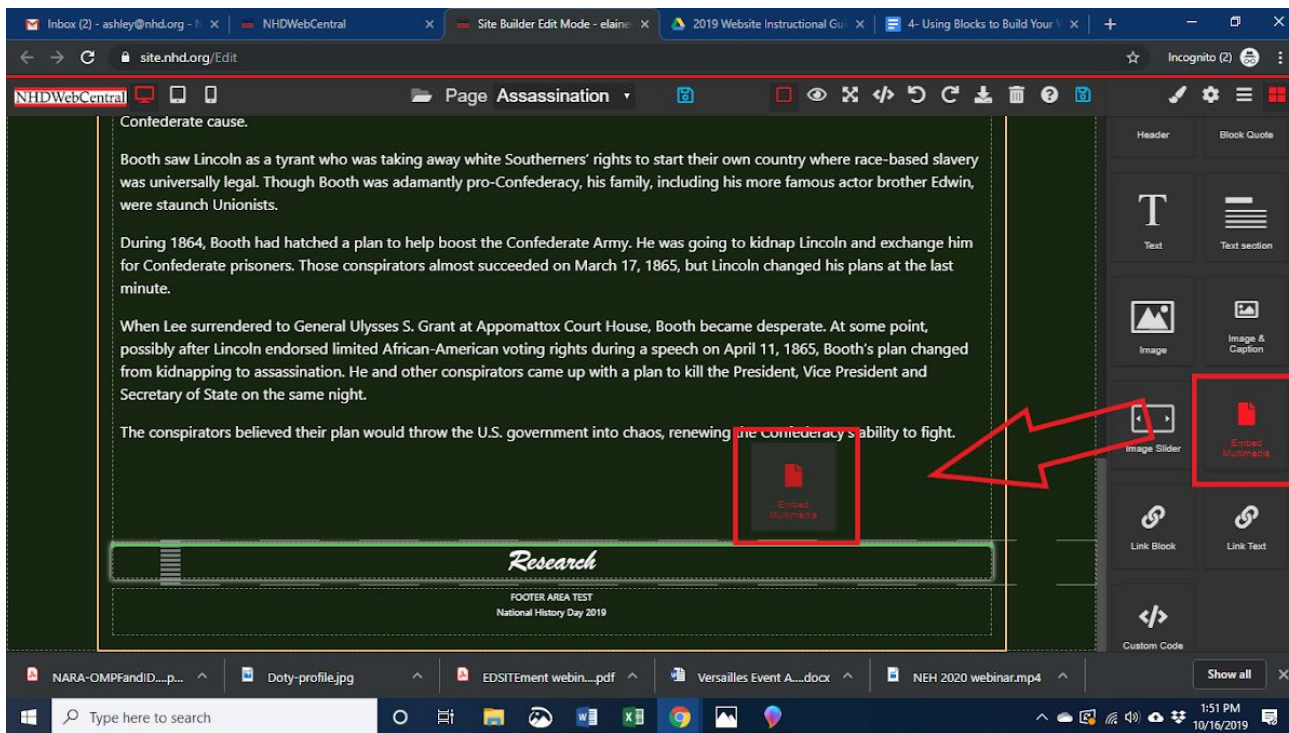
Inbox (2) - ashley@nhd.org - N ×
NHDWebCentral ×
Site Builder Edit Mode - elaine ×
2019 Website Instructional Gui ×
4- Using Blocks to Build Your V ×
+

site.nhd.org/Edit

Incognito (2)

NHDWebCentral

Page Assassination

Confederate cause.

Booth saw Lincoln as a tyrant who was taking away white Southerners' rights to start their own country where race-based slavery was universally legal. Though Booth was adamantly pro-Confederacy, his family, including his more famous actor brother Edwin, were staunch Unionists.

During 1864, Booth had hatched a plan to help boost the Confederate Army. He was going to kidnap Lincoln and exchange him for Confederate prisoners. Those conspirators almost succeeded on March 17, 1865, but Lincoln changed his plans at the last minute.

When Lee surrendered to General Ulysses S. Grant at Appomattox Court House, Booth became desperate. At some point, possibly after Lincoln endorsed limited African-American voting rights during a speech on April 11, 1865, Booth's plan changed from kidnapping to assassination. He and other conspirators came up with a plan to kill the President, Vice President and Secretary of State on the same night.

The conspirators believed their plan would throw the U.S. government into chaos, renewing the Confederacy's ability to fight.

Embed Multimedia

Research

FOOTER AREA TEST
National History Day 2019

Header
Block Quote
Text
Text section
Image
Image & Caption
Image Slider
Embed Multimedia
Link Block
Link Text
Custom Code

NARA-OMPFandID....p...
Doty-profile.jpg
EDSITEment webin....pdf
Versailles Event A....docx
NEH 2020 webinar.mp4
Show all

Type here to search

1:51 PM
10/16/2019